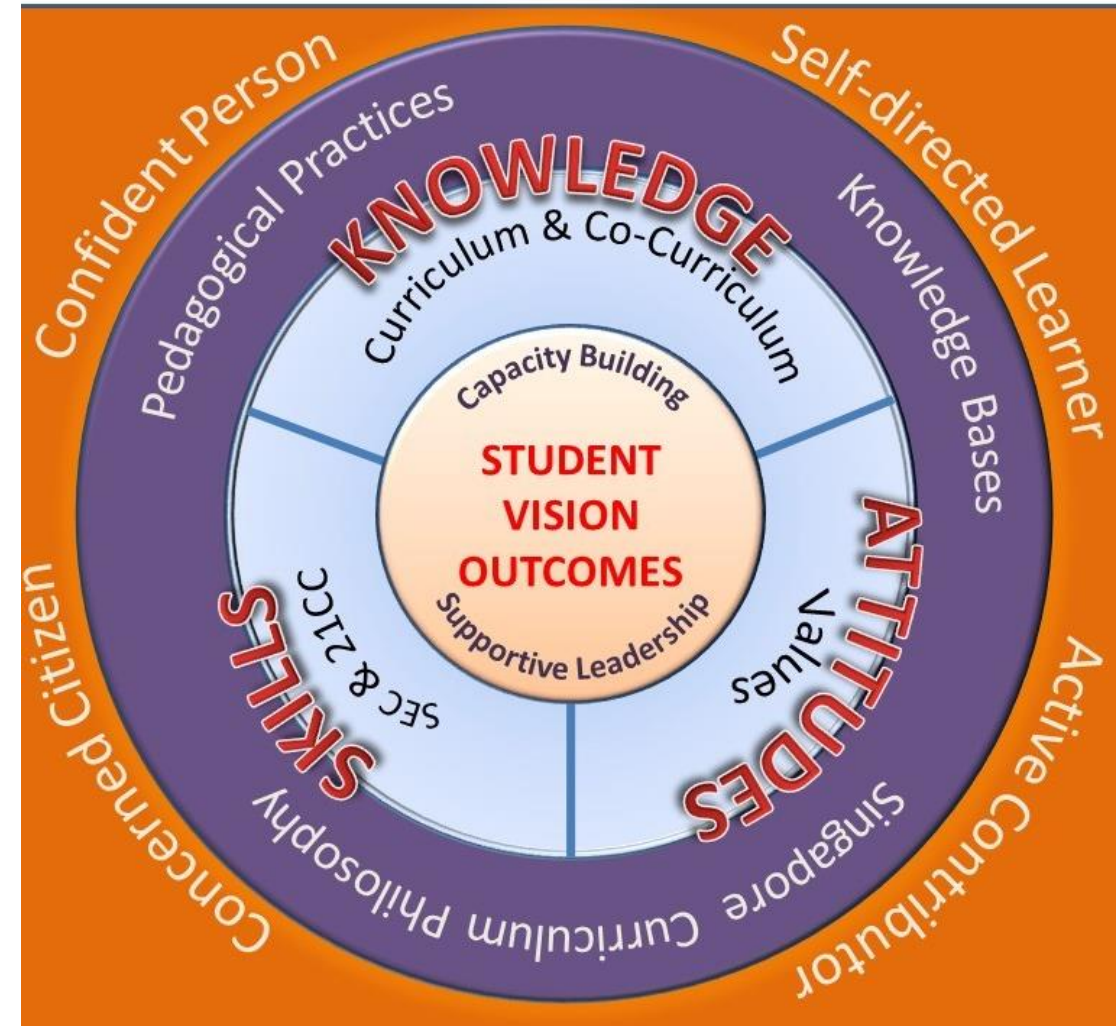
Confident Person
Self-directed Learner
Active Contributor
Concerned Citizen

Pedagogical Practices
Knowledge Bases
Singapore Curriculum Philosophy

KNOWLEDGE
Curriculum & Co-Curriculum
ATTITUDES
Values
SKILLS
SEC & 21CC

Capacity Building
STUDENT VISION OUTCOMES
Supportive Leadership